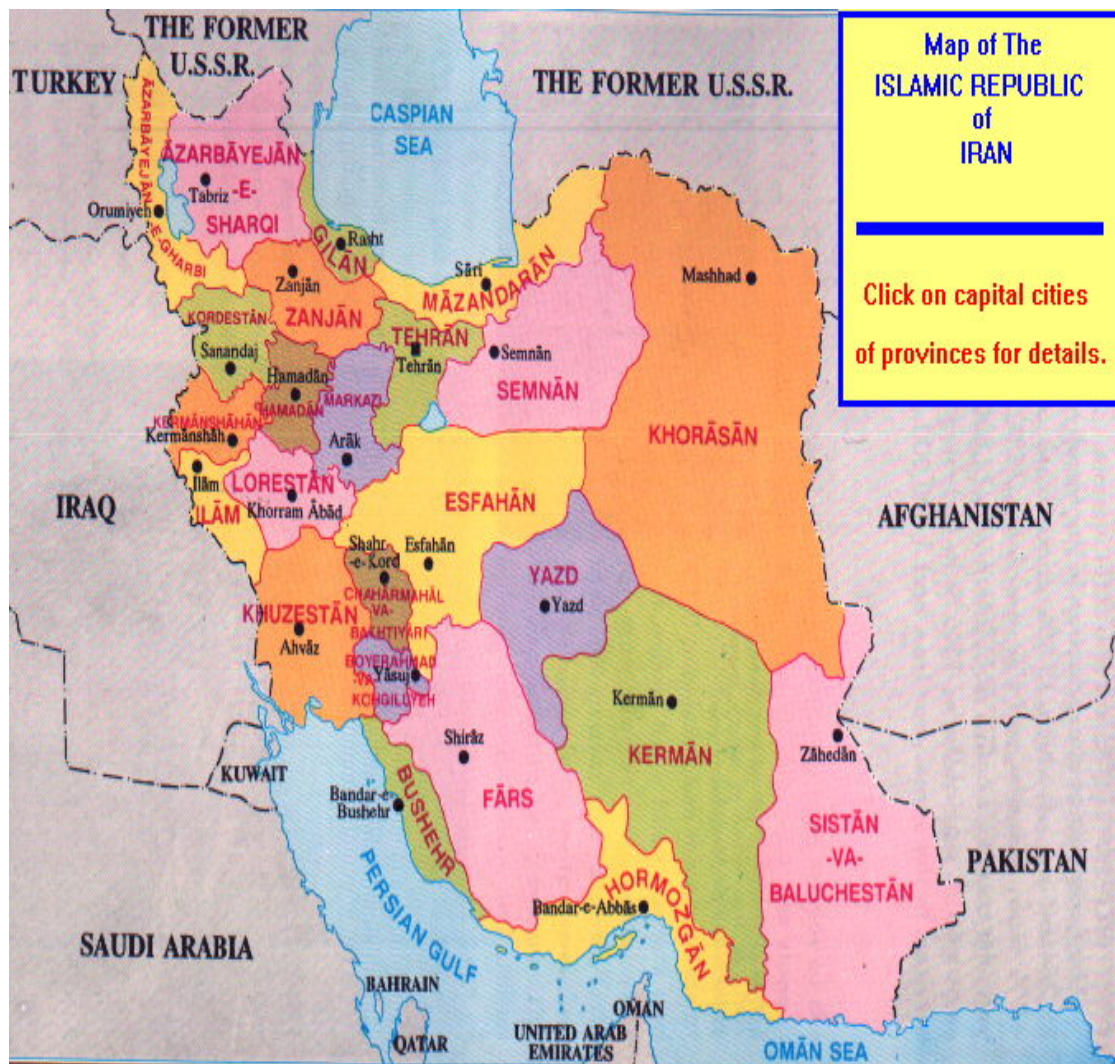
Map of The
ISLAMIC REPUBLIC
of
IRAN

Click on capital cities
of provinces for details.

THE FORMER U.S.S.R.
TURKEY
THE FORMER U.S.S.R.
CASPIAN SEA
ĀZARBĀYEJĀN-E-GHARBI
ĀZARBĀYEJĀN -E- SHARQI
Tabriz
Orumiyeh
GILĀN
Rasht
Sāri
MĀZANDARĀN
Mashhad
Zanjān
ZANJĀN
KORDESTĀN
TEHRĀN
Tehrān
Semnān
SEMNĀN
Sanandaj
Hamadān
HAMADĀN
MARKAZI
KERMĀNSHĀHĀN
Kermānshāh
Arāk
KHORĀSĀN
Ilām
LORESTĀN
Khorram Ābād
IRAQ
ILĀM
ESFAHĀN
AFGHANISTAN
Shahr-e-Kord
Esfahān
CHAHARMAHĀL -VA- BAKHTIYARI
YAZD
Yazd
KHUZESTĀN
Ahvāz
BOYERAHMAD -VA- KOHGILUYEH
Yāsuj
Kermān
Shirāz
KERMĀN
Zāhedān
KUWAIT
Bandar-e-Bushehr
BUSHEHR
FĀRS
SISTĀN -VA- BALUCHESTĀN
PAKISTAN
PERSIAN GULF
HORMOZGĀN
Bandar-e-Abbās
SAUDI ARABIA
BAHRAIN
OMAN
QATAR
UNITED ARAB EMIRATES
OMĀN SEA